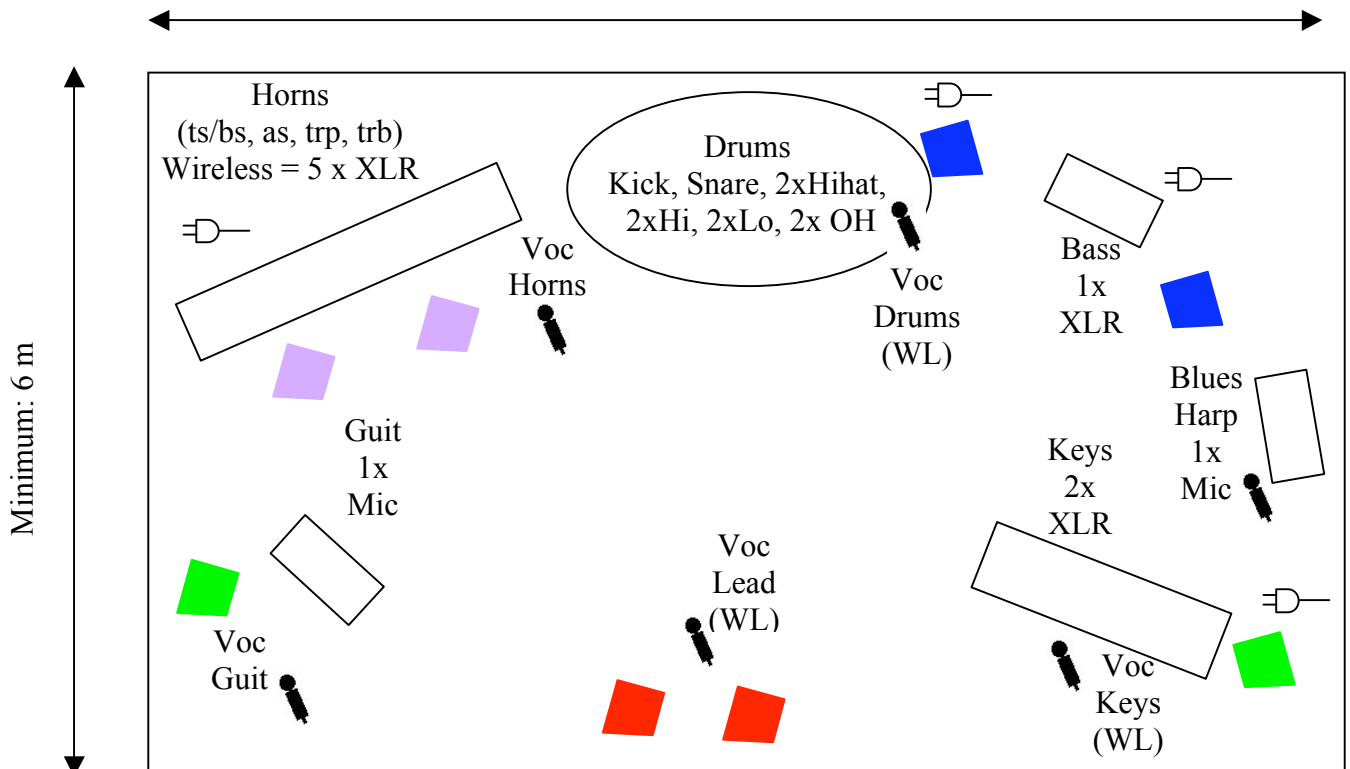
Horns
(ts/bs, as, trp, trb)
Wireless = 5 x XLR

Drums
Kick, Snare, 2xHihat,
2xHi, 2xLo, 2x OH

Voc
Horns

Voc
Drums
(WL)

Bass
1x
XLR

Minimum: 6 m

Guit
1x
Mic

Blues
Harp
1x
Mic

Keys
2x
XLR

Voc
Lead
(WL)

Voc
Guit

Voc
Keys
(WL)